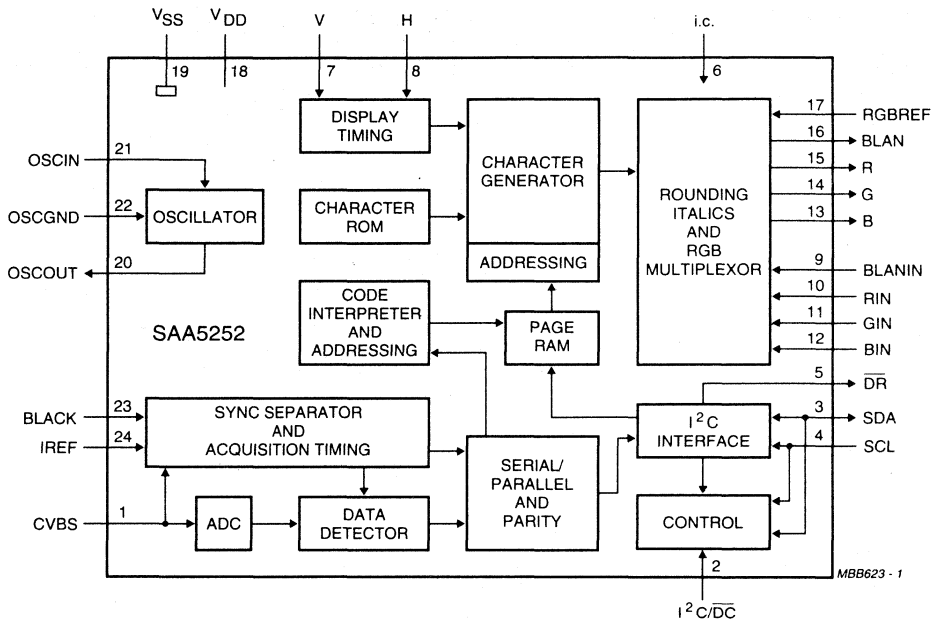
$V_{SS}$ $V_{DD}$ V H i.c.

19 18 7 8 6

DISPLAY TIMING

CHARACTER GENERATOR

ADDRESSING

ROUNDING ITALICS AND RGB MULTIPLEXOR

17 RGBREF
16 BLAN
15 R
14 G
13 B
9 BLANIN
10 RIN
11 GIN
12 BIN

OSCIN 21
OSCGND 22
OSCOUT 20

OSCILLATOR

CHARACTER ROM

CODE INTERPRETER AND ADDRESSING

PAGE RAM

SAA5252

5 $\overline{DR}$
3 SDA
4 SCL

BLACK 23
IREF 24

SYNC SEPARATOR AND ACQUISITION TIMING

$I^2C$ INTERFACE

SERIAL/ PARALLEL AND PARITY

CVBS 1

ADC

DATA DETECTOR

CONTROL

2

$I^2C/\overline{DC}$

MBB623 - 1